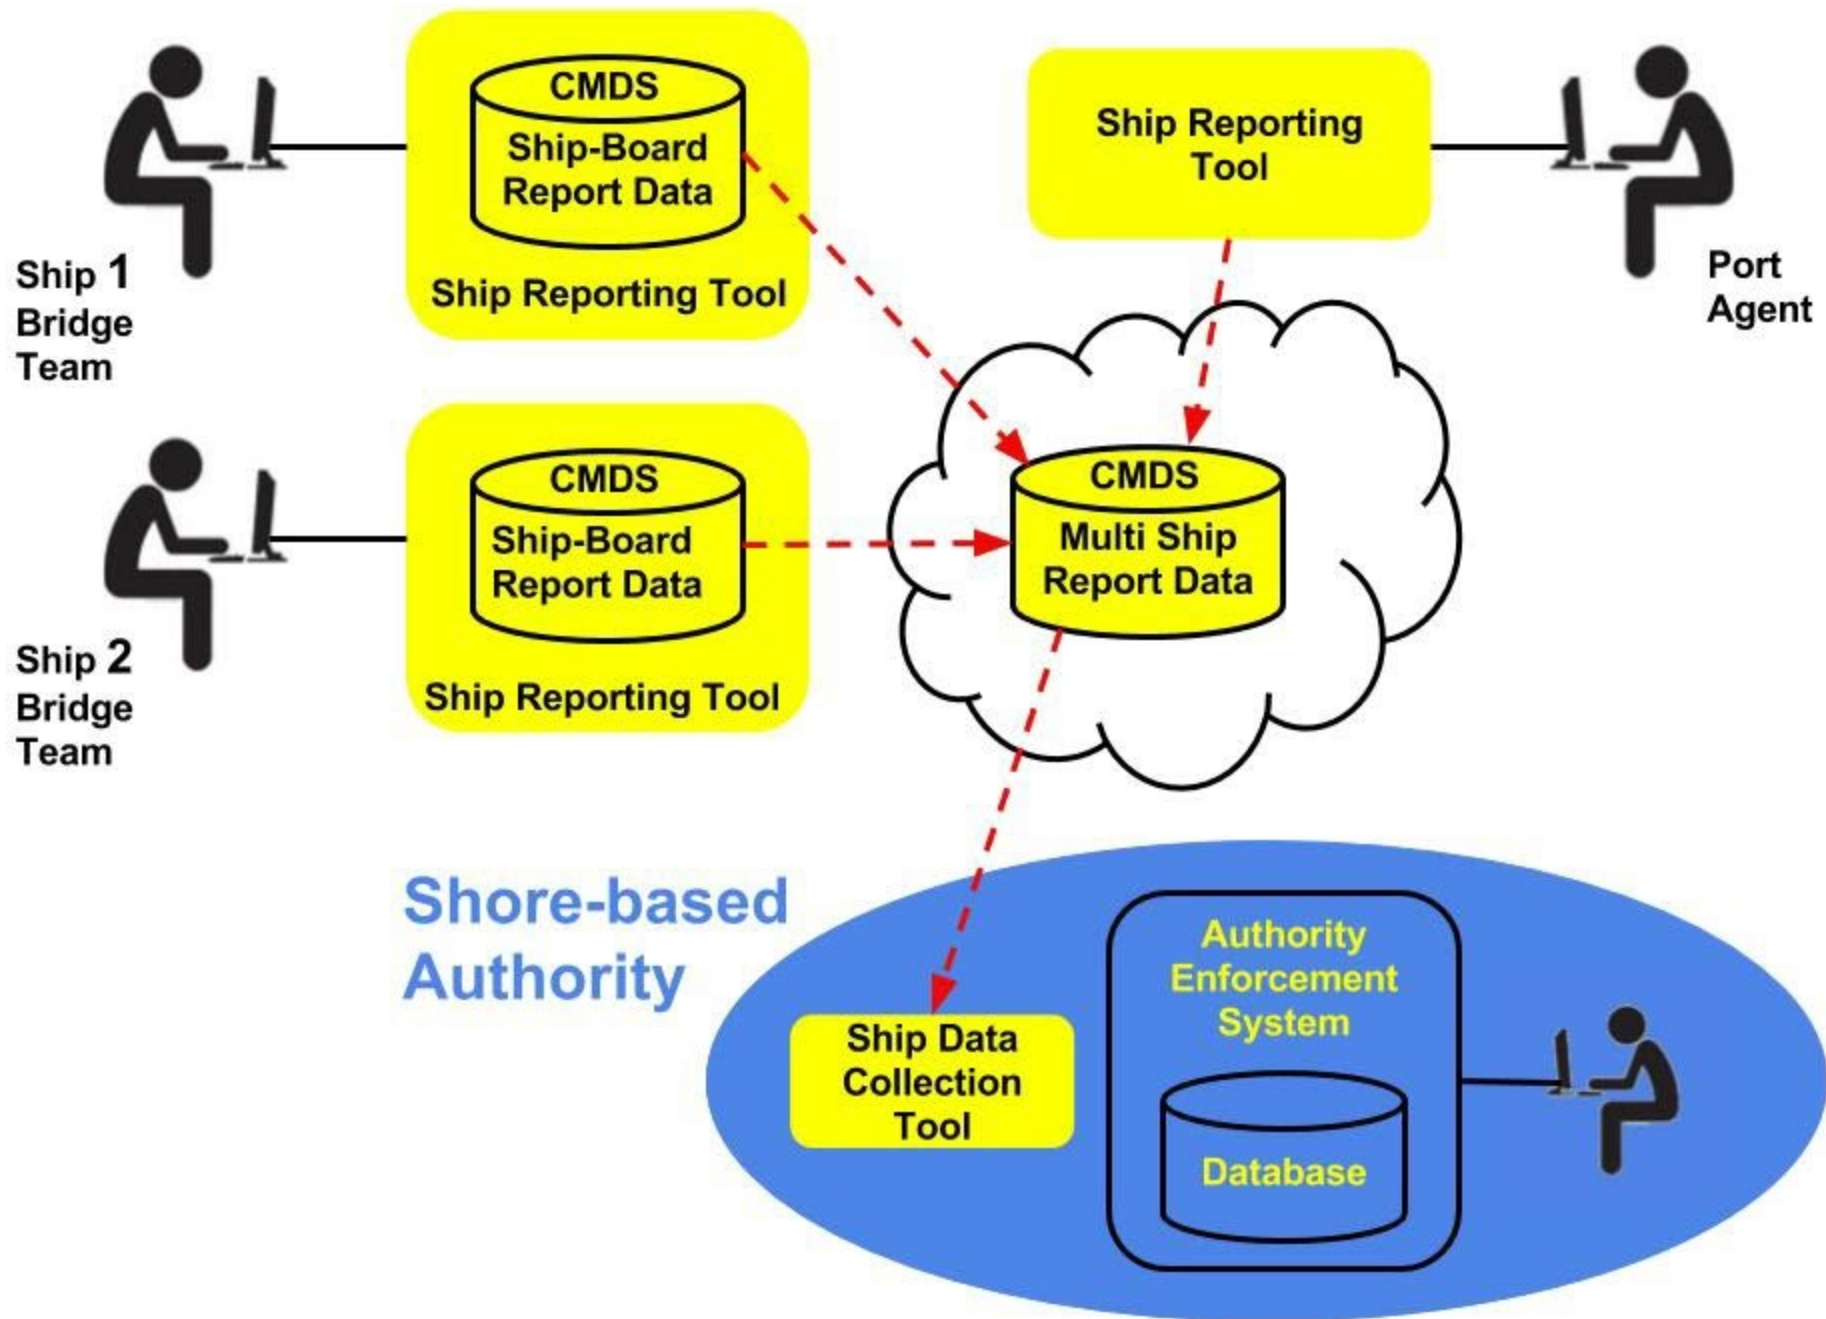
CMDS
Ship-Board Report Data
Ship Reporting Tool

Ship Reporting Tool

Ship 1 Bridge Team

Port Agent

CMDS
Ship-Board Report Data
Ship Reporting Tool

CMDS
Multi Ship Report Data

Ship 2 Bridge Team

Shore-based Authority

Ship Data Collection Tool

Authority Enforcement System

Database